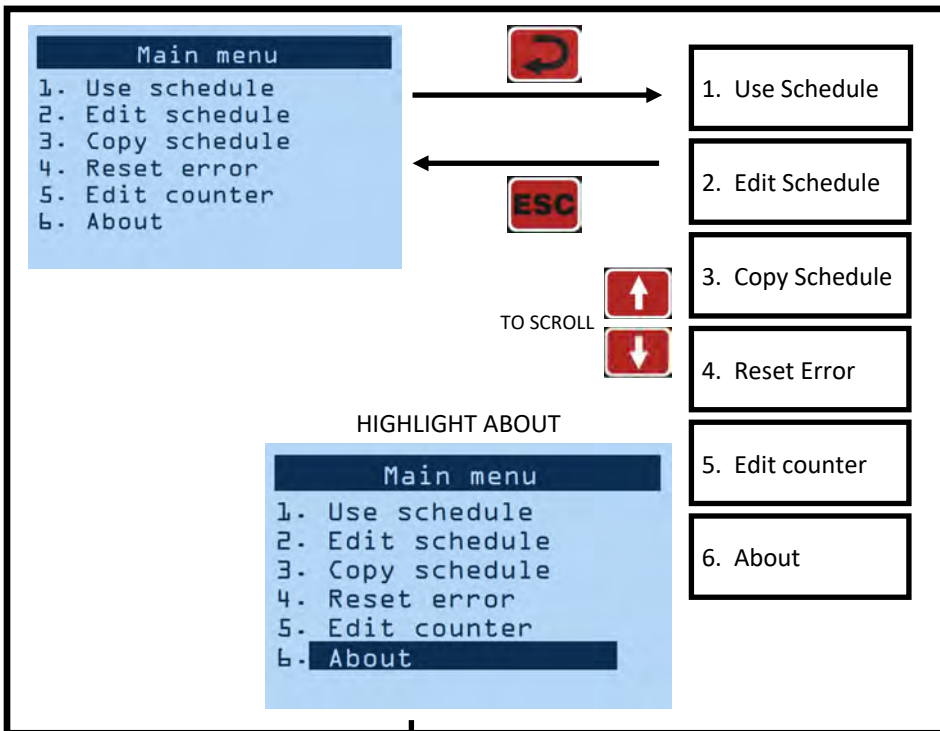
Main menu
1. Use schedule
2. Edit schedule
3. Copy schedule
4. Reset error
5. Edit counter
6. About

ESC

TO SCROLL

1. Use Schedule

2. Edit Schedule

3. Copy Schedule

4. Reset Error

5. Edit counter

6. About

HIGHLIGHT ABOUT

Main menu
1. Use schedule
2. Edit schedule
3. Copy schedule
4. Reset error
5. Edit counter
6. About